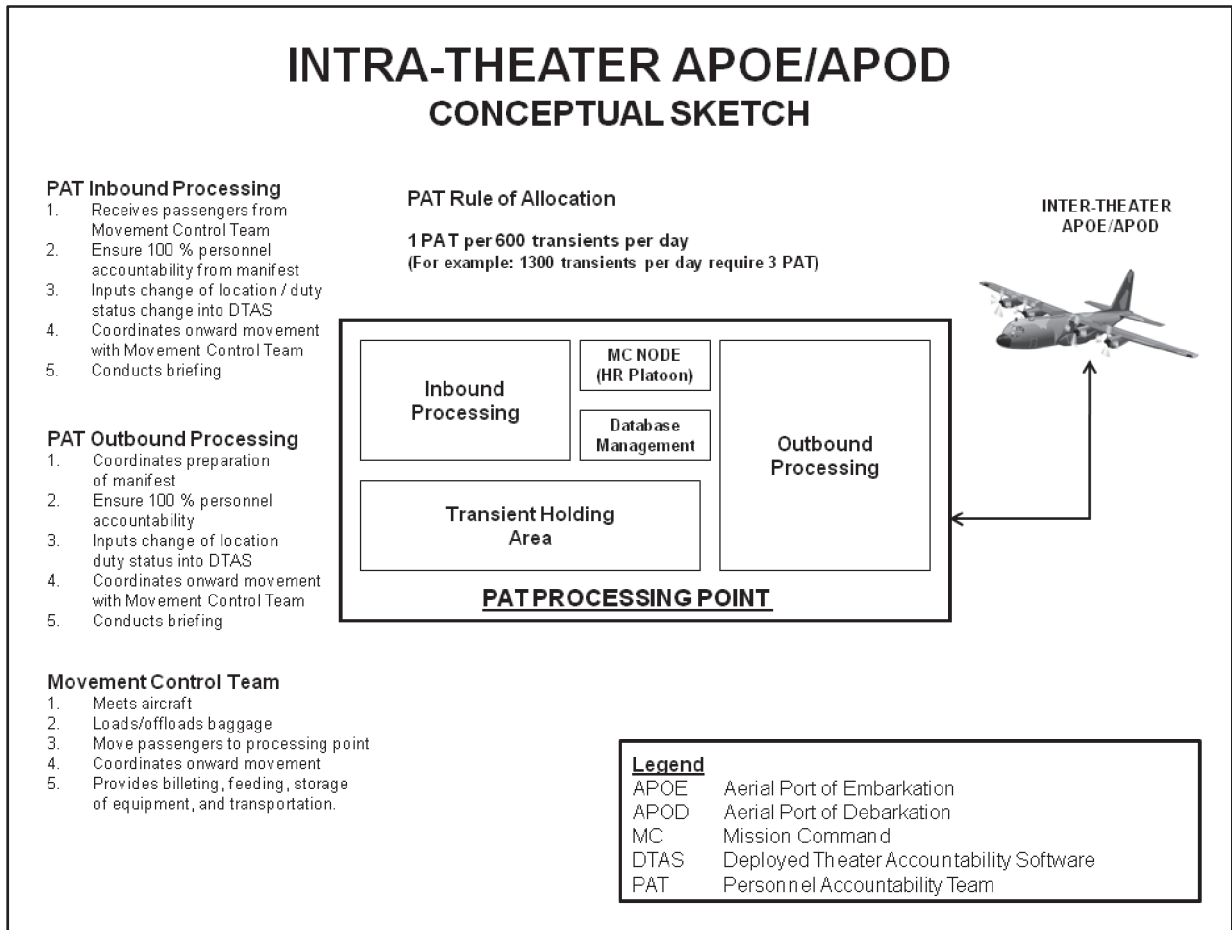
INTRA-THEATER APOE/APOD
CONCEPTUAL SKETCH

PAT Inbound Processing
1. Receives passengers from Movement Control Team
2. Ensure 100 % personnel accountability from manifest
3. Inputs change of location / duty status change into DTAS
4. Coordinates onward movement with Movement Control Team
5. Conducts briefing

PAT Outbound Processing
1. Coordinates preparation of manifest
2. Ensure 100 % personnel accountability
3. Inputs change of location duty status into DTAS
4. Coordinates onward movement with Movement Control Team
5. Conducts briefing

Movement Control Team
1. Meets aircraft
2. Loads/offloads baggage
3. Move passengers to processing point
4. Coordinates onward movement
5. Provides billeting, feeding, storage of equipment, and transportation.

PAT Rule of Allocation

1 PAT per 600 transients per day
(For example: 1300 transients per day require 3 PAT)

INTER-THEATER APOE/APOD

Inbound Processing

MC NODE (HR Platoon)

Database Management

Outbound Processing

Transient Holding Area

PAT PROCESSING POINT

Legend
| | |
|---|---|
| APOE | Aerial Port of Embarkation |
| APOD | Aerial Port of Debarkation |
| MC | Mission Command |
| DTAS | Deployed Theater Accountability Software |
| PAT | Personnel Accountability Team |